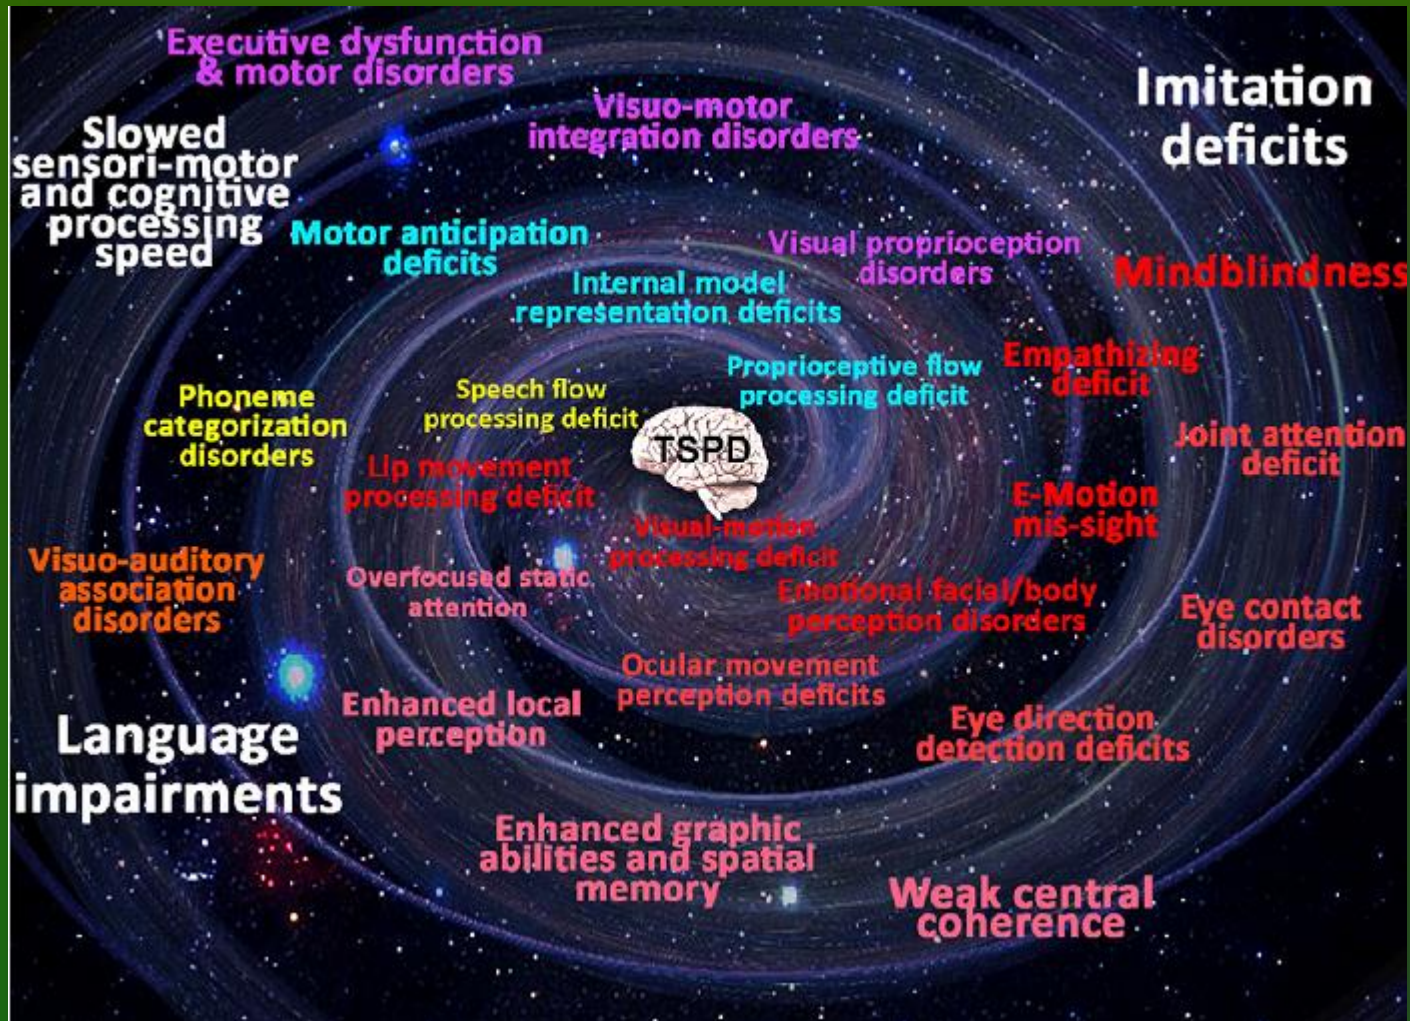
Executive dysfunction & motor disorders

Imitation deficits

Slowed sensori-motor and cognitive processing speed

Visuo-motor integration disorders

Motor anticipation deficits

Visual proprioception disorders

Mindblindness

Internal model representation deficits

Phoneme categorization disorders

Speech flow processing deficit

Proprioceptive flow processing deficit

Empathizing deficit

Joint attention deficit

TSPD

Lip movement processing deficit

E-Motion mis-sight

Visual-motion processing deficit

Visuo-auditory association disorders

Overfocused static attention

Emotional facial/body perception disorders

Eye contact disorders

Ocular movement perception deficits

Enhanced local perception

Language impairments

Eye direction detection deficits

Enhanced graphic abilities and spatial memory

Weak central coherence